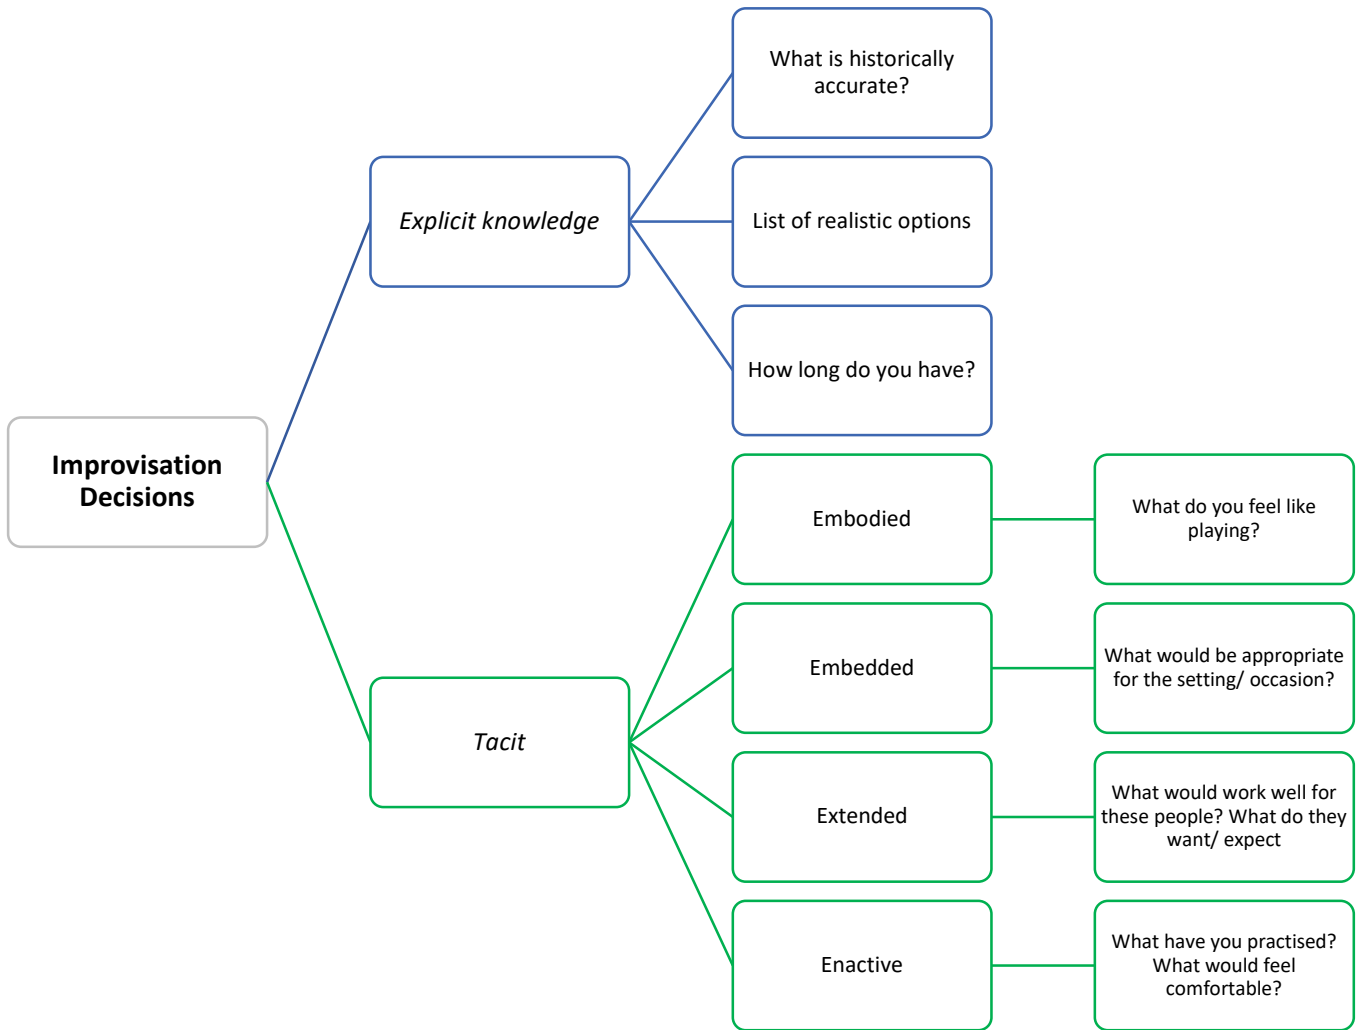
Improvisation Decisions

Explicit knowledge

What is historically accurate?

List of realistic options

How long do you have?

Tacit

Embodied

What do you feel like playing?

Embedded

What would be appropriate for the setting/ occasion?

Extended

What would work well for these people? What do they want/ expect

Enactive

What have you practised? What would feel comfortable?